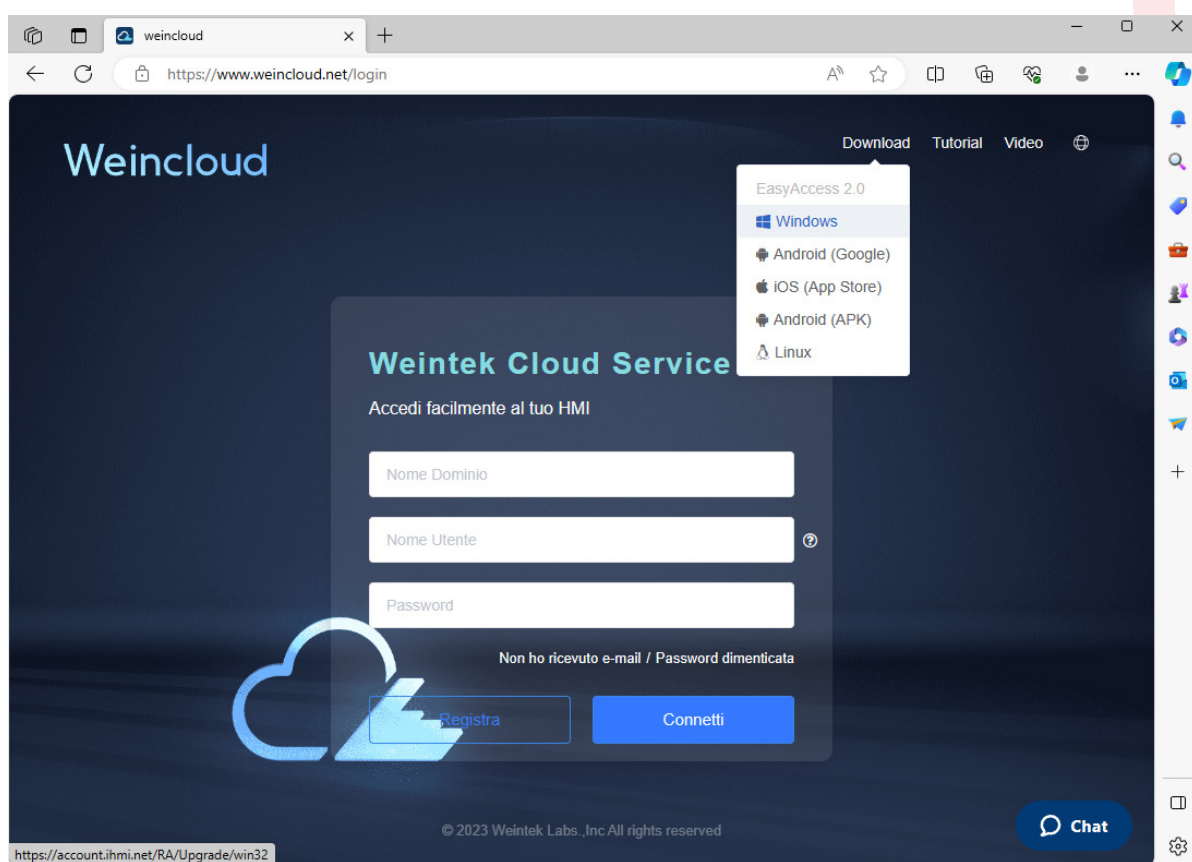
weincloud

https://www.weincloud.net/login

Weincloud

Download Tutorial Video

EasyAccess 2.0
Windows
Android (Google)
iOS (App Store)
Android (APK)
Linux

Weintek Cloud Service

Accedi facilmente al tuo HMI

Nome Dominio

Nome Utente

Password

Non ho ricevuto e-mail / Password dimenticata

Registra

Connetti

© 2023 Weintek Labs.,Inc All rights reserved

Chat

https://account.ihmi.net/RA/Upgrade/win32